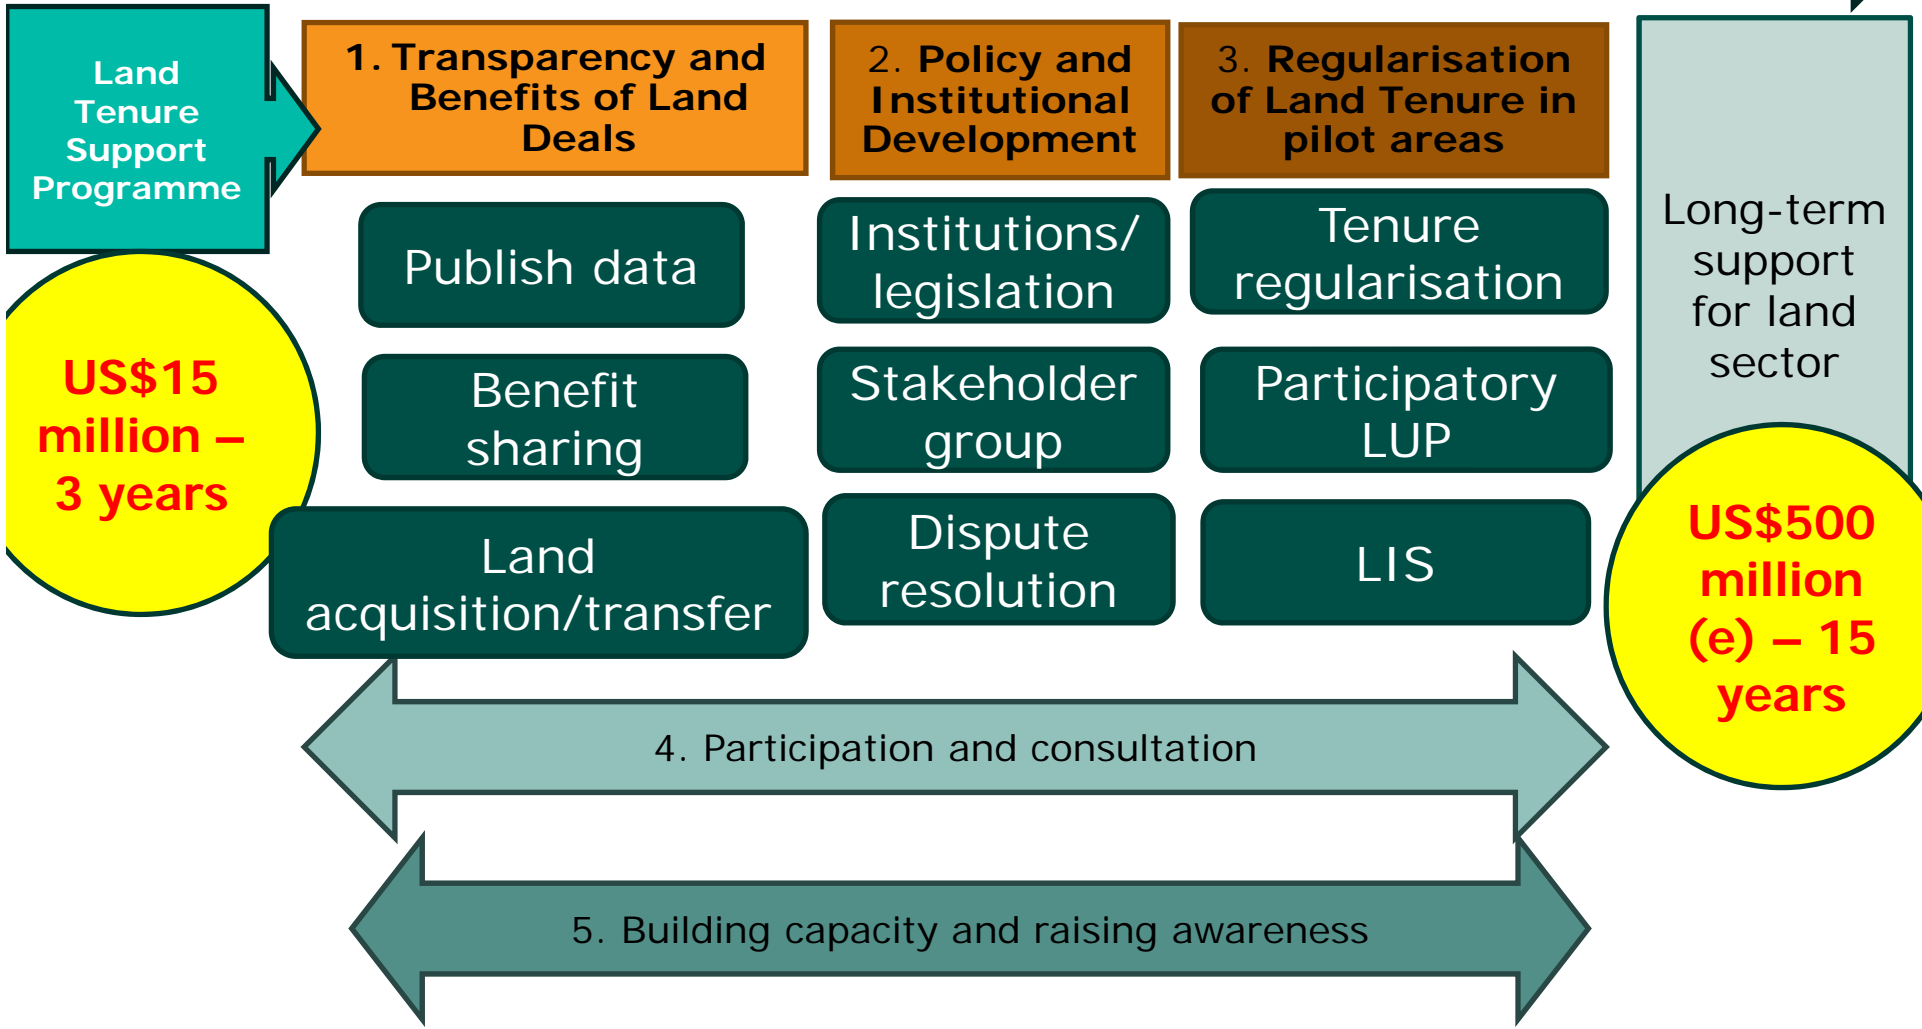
Land Tenure Support Programme

1. Transparency and Benefits of Land Deals

2. Policy and Institutional Development

3. Regularisation of Land Tenure in pilot areas

Long-term support for land sector

US$15 million – 3 years

Publish data

Benefit sharing

Land acquisition/transfer

Institutions/ legislation

Stakeholder group

Dispute resolution

Tenure regularisation

Participatory LUP

LIS

US$500 million (e) – 15 years

4. Participation and consultation

5. Building capacity and raising awareness